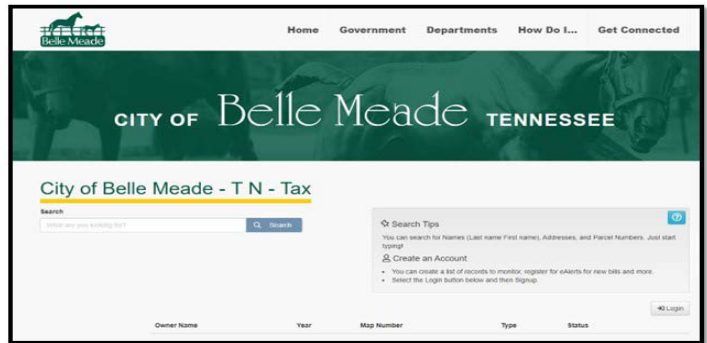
Belle Meade

Home Government Departments How Do I... Get Connected

CITY OF Belle Meade TENNESSEE

City of Belle Meade - T N - Tax

Search

What are you looking for?

Search

Search Tips

You can search for Names (Last name First name), Addresses, and Parcel Numbers. Just start typing!

Create an Account

- You can create a list of records to monitor, register for eAlerts for new bills and more.
- Select the Login button below and then Signup.

Login

| Owner Name | Year | Map Number | Type | Status |
|---|---|---|---|---|